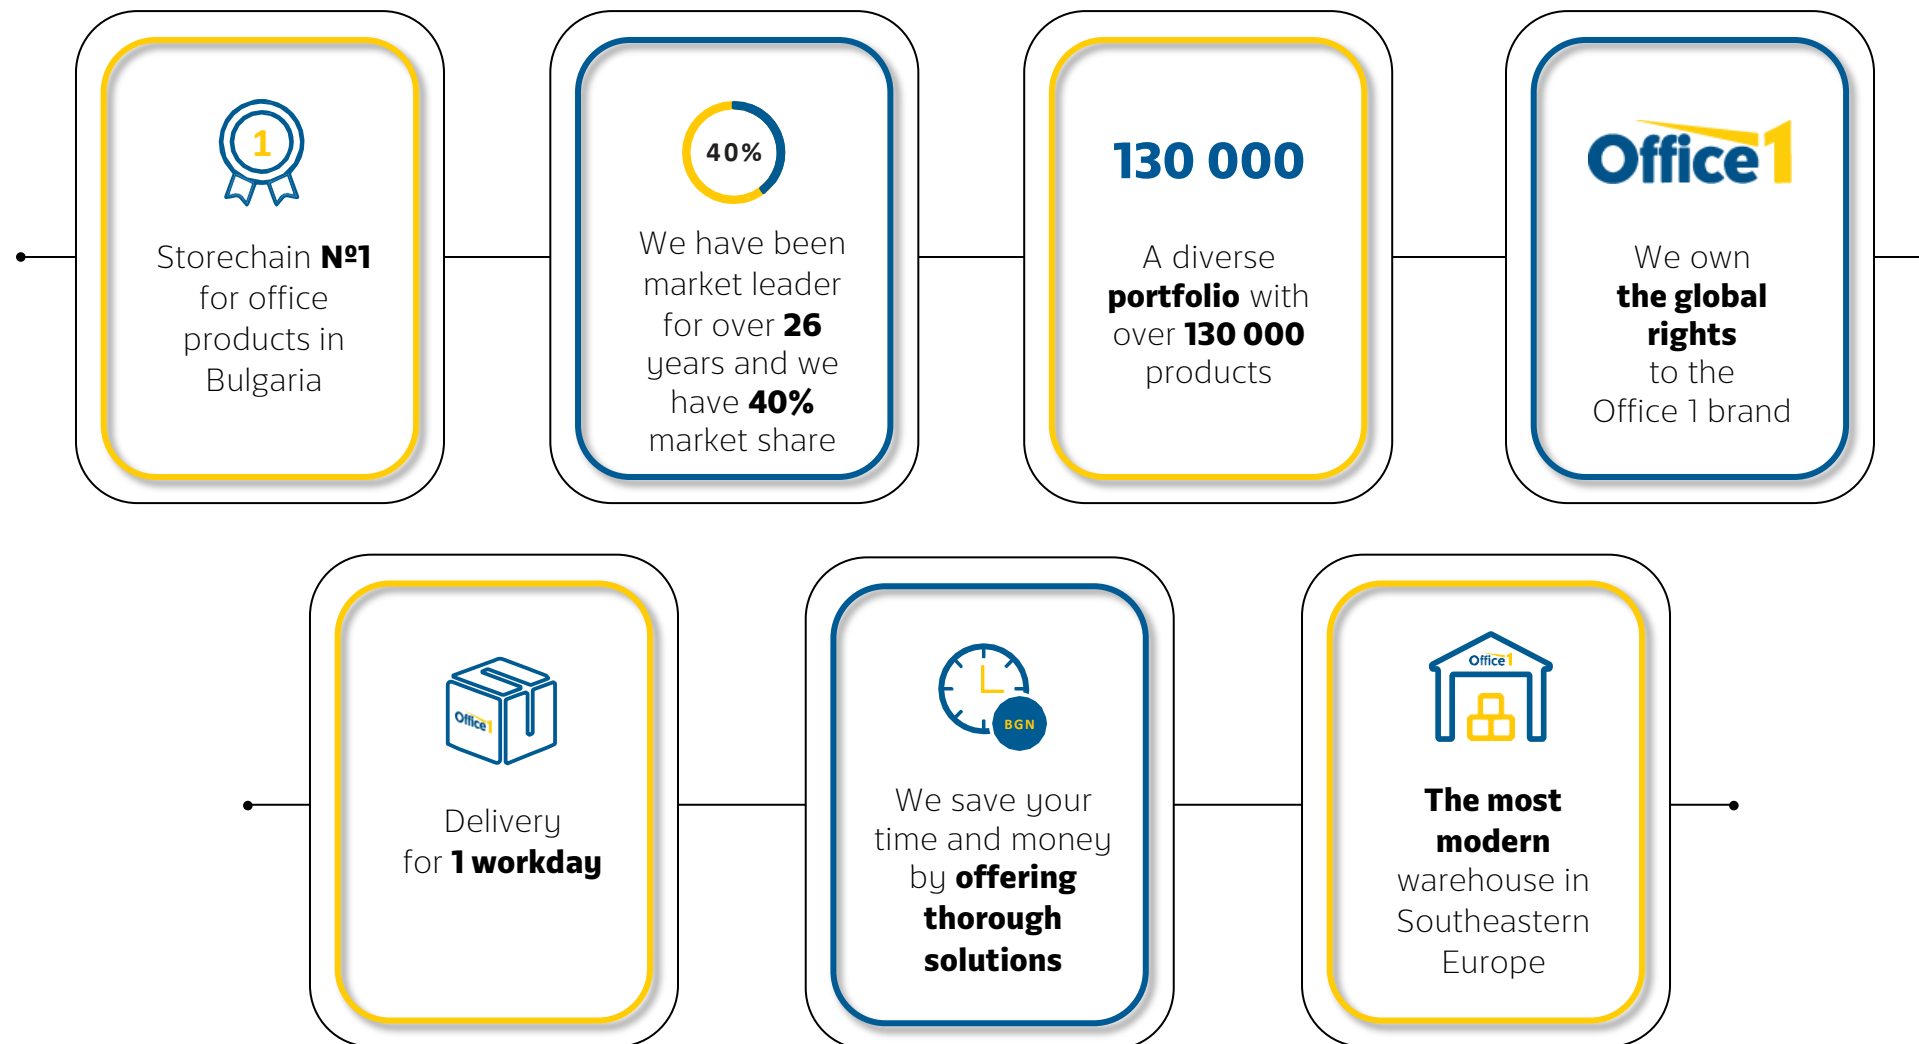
1

Storechain №1 for office products in Bulgaria

40%

We have been market leader for over 26 years and we have 40% market share

130 000

A diverse portfolio with over 130 000 products

Office1

We own the global rights to the Office 1 brand

Office1

Delivery for 1 workday

BGN

We save your time and money by offering thorough solutions

Office1

The most modern warehouse in Southeastern Europe